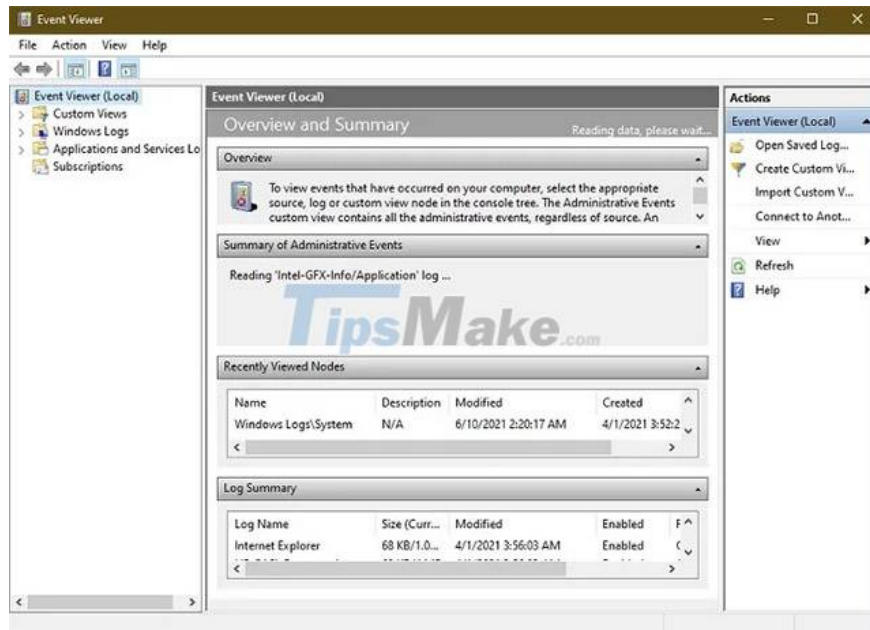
Event Viewer

File Action View Help

Event Viewer (Local)
Custom Views
Windows Logs
Applications and Services Lo
Subscriptions

Event Viewer (Local)

Overview and Summary

Reading data, please wait...

Overview

To view events that have occurred on your computer, select the appropriate source, log or custom view node in the console tree. The Administrative Events custom view contains all the administrative events, regardless of source. An

Summary of Administrative Events

Reading 'Intel-GFX-Info/Application' log ...

TipsMake.com

Recently Viewed Nodes

| Name | Description | Modified | Created |
|---|---|---|---|
| Windows Logs\System | N/A | 6/10/2021 2:20:17 AM | 4/1/2021 3:52:2 |

Log Summary

| Log Name | Size (Curr... | Modified | Enabled | F |
|---|---|---|---|---|
| Internet Explorer | 68 KB/1.0... | 4/1/2021 3:56:03 AM | Enabled | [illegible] |

Actions

Event Viewer (Local)

Open Saved Log...

Create Custom Vi...

Import Custom V...

Connect to Anot...

View

Refresh

Help